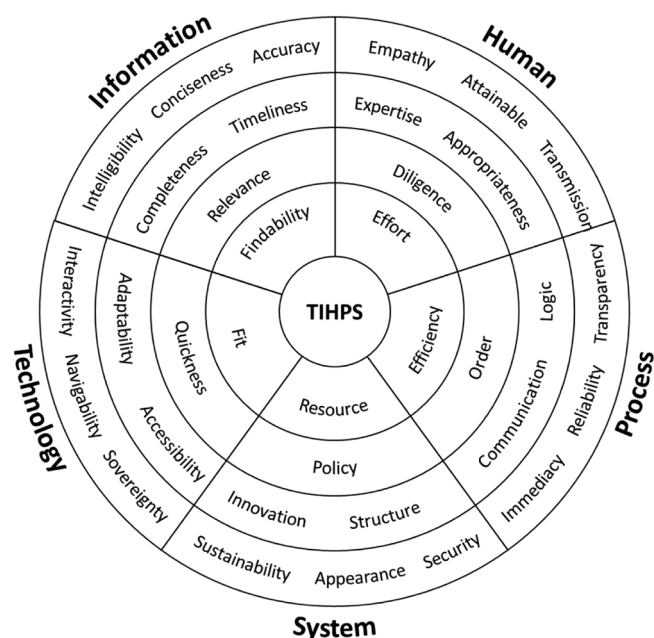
Information
Intelligibility
Conciseness
Accuracy
Completeness
Timeliness
Relevance
Findability

Human
Empathy
Attainable
Transmission
Expertise
Appropriateness
Diligence
Effort

TIHPS

Technology
Interactivity
Navigability
Sovereignty
Adaptability
Accessibility
Quickness
Fit

Process
Transparency
Reliability
Immediacy
Logic
Communication
Order
Efficiency

Resource
Policy
Innovation
Structure
Sustainability
Appearance
Security
System